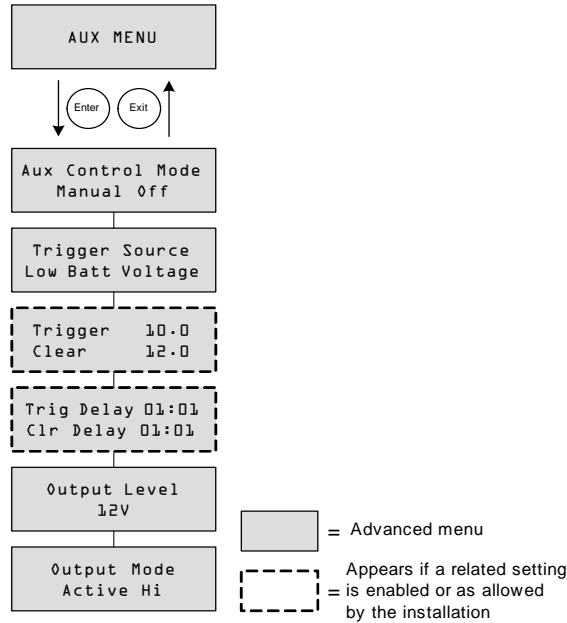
AUX MENU

Enter

Exit

Aux Control Mode
Manual Off

Trigger Source
Low Batt Voltage

Trigger 10.0
Clear 12.0

Trig Delay 01:01
Clr Delay 01:01

Output Level
12V

Output Mode
Active Hi

= Advanced menu

= Appears if a related setting is enabled or as allowed by the installation